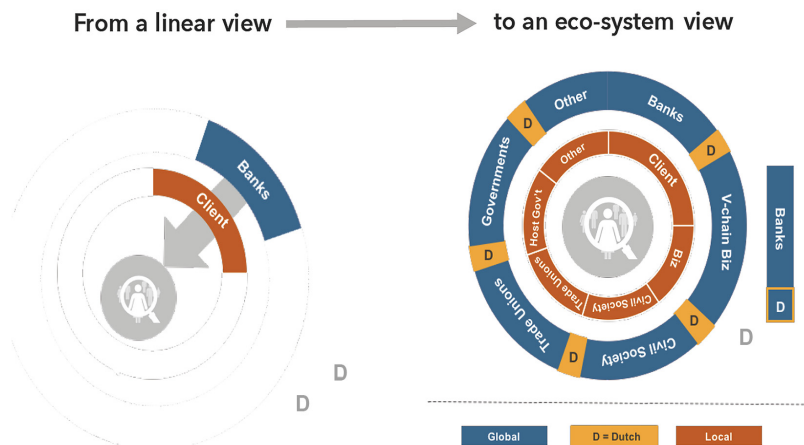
From a linear view

to an eco-system view

Banks

Client

D

D

Other

Banks

D

Governments

Other

Client

V-chain Biz

Host Gov't

Biz

D

Trade Unions

Civil Society

Trade Unions

D

D

Civil Society

D

Banks

D

Global

D = Dutch

Local